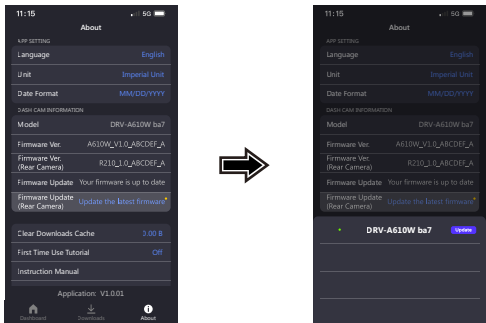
11:15
5G
About
APP SETTING
Language English
Unit Imperial Unit
Date Format MM/DD/YYYY
DASH CAM INFORMATION
Model DRV-A610W ba7
Firmware Ver. A610W_V1.0_ABCDEF_A
Firmware Ver. (Rear Camera) R210_1.0_ABCDEF_A
Firmware Update Your firmware is up to date
Firmware Update (Rear Camera) Update the latest firmware
Clear Downloads Cache 3.00 B
First Time Use Tutorial Off
Instruction Manual
Application V1.0.01
Dashboard Downloads About

11:15
5G
About
APP SETTING
Language English
Unit Imperial Unit
Date Format MM/DD/YYYY
DASH CAM INFORMATION
Model DRV-A610W ba7
Firmware Ver. A610W_V1.0_ABCDEF_A
Firmware Ver. (Rear Camera) R210_1.0_ABCDEF_A
Firmware Update Your firmware is up to date
Firmware Update (Rear Camera) Update the latest firmware
DRV-A610W ba7 Update